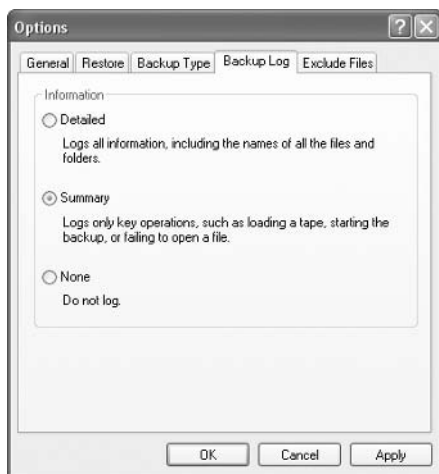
Options

?

X

General | Restore | Backup Type | Backup Log | Exclude Files

Information

Detailed

Logs all information, including the names of all the files and folders.

Summary

Logs only key operations, such as loading a tape, starting the backup, or failing to open a file.

None

Do not log.

OK

Cancel

Apply